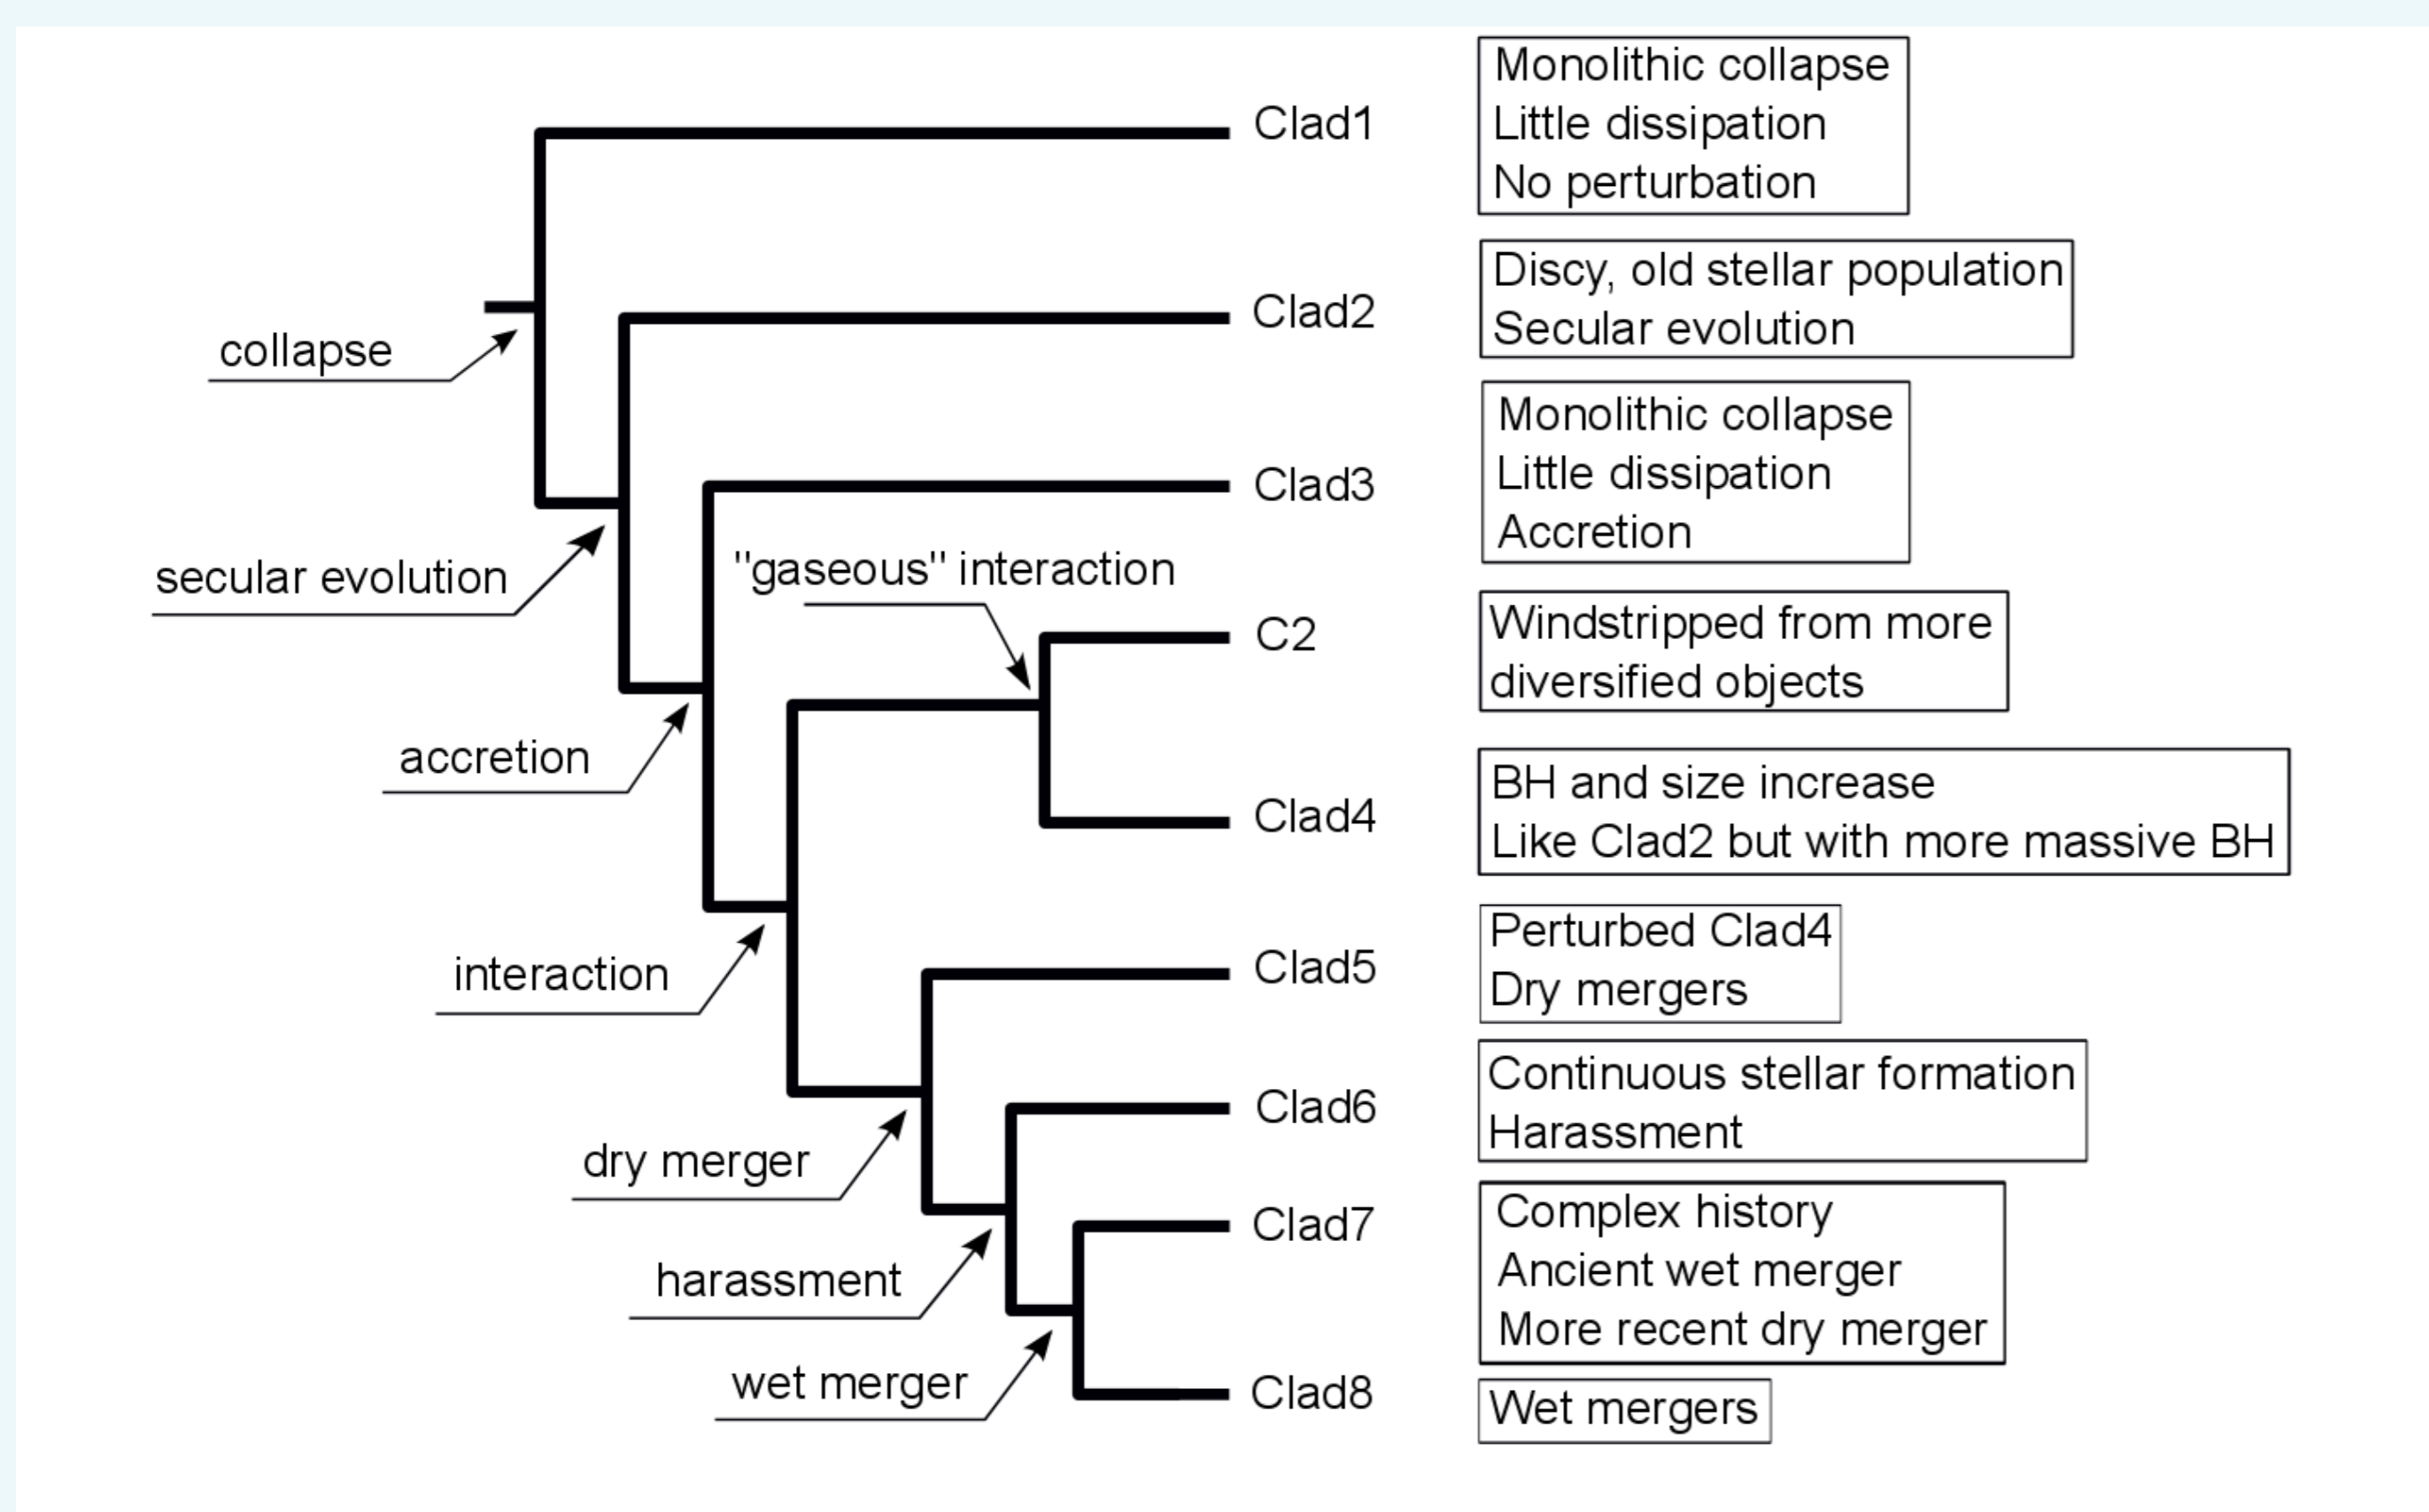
Clad1
Monolithic collapse
Little dissipation
No perturbation

collapse

Clad2
Discy, old stellar population
Secular evolution

secular evolution

Clad3
Monolithic collapse
Little dissipation
Accretion

"gaseous" interaction

C2
Windstripped from more diversified objects

accretion

Clad4
BH and size increase
Like Clad2 but with more massive BH

interaction

Clad5
Perturbed Clad4
Dry mergers

dry merger

Clad6
Continuous stellar formation
Harassment

harassment

Clad7
Complex history
Ancient wet merger
More recent dry merger

wet merger

Clad8
Wet mergers